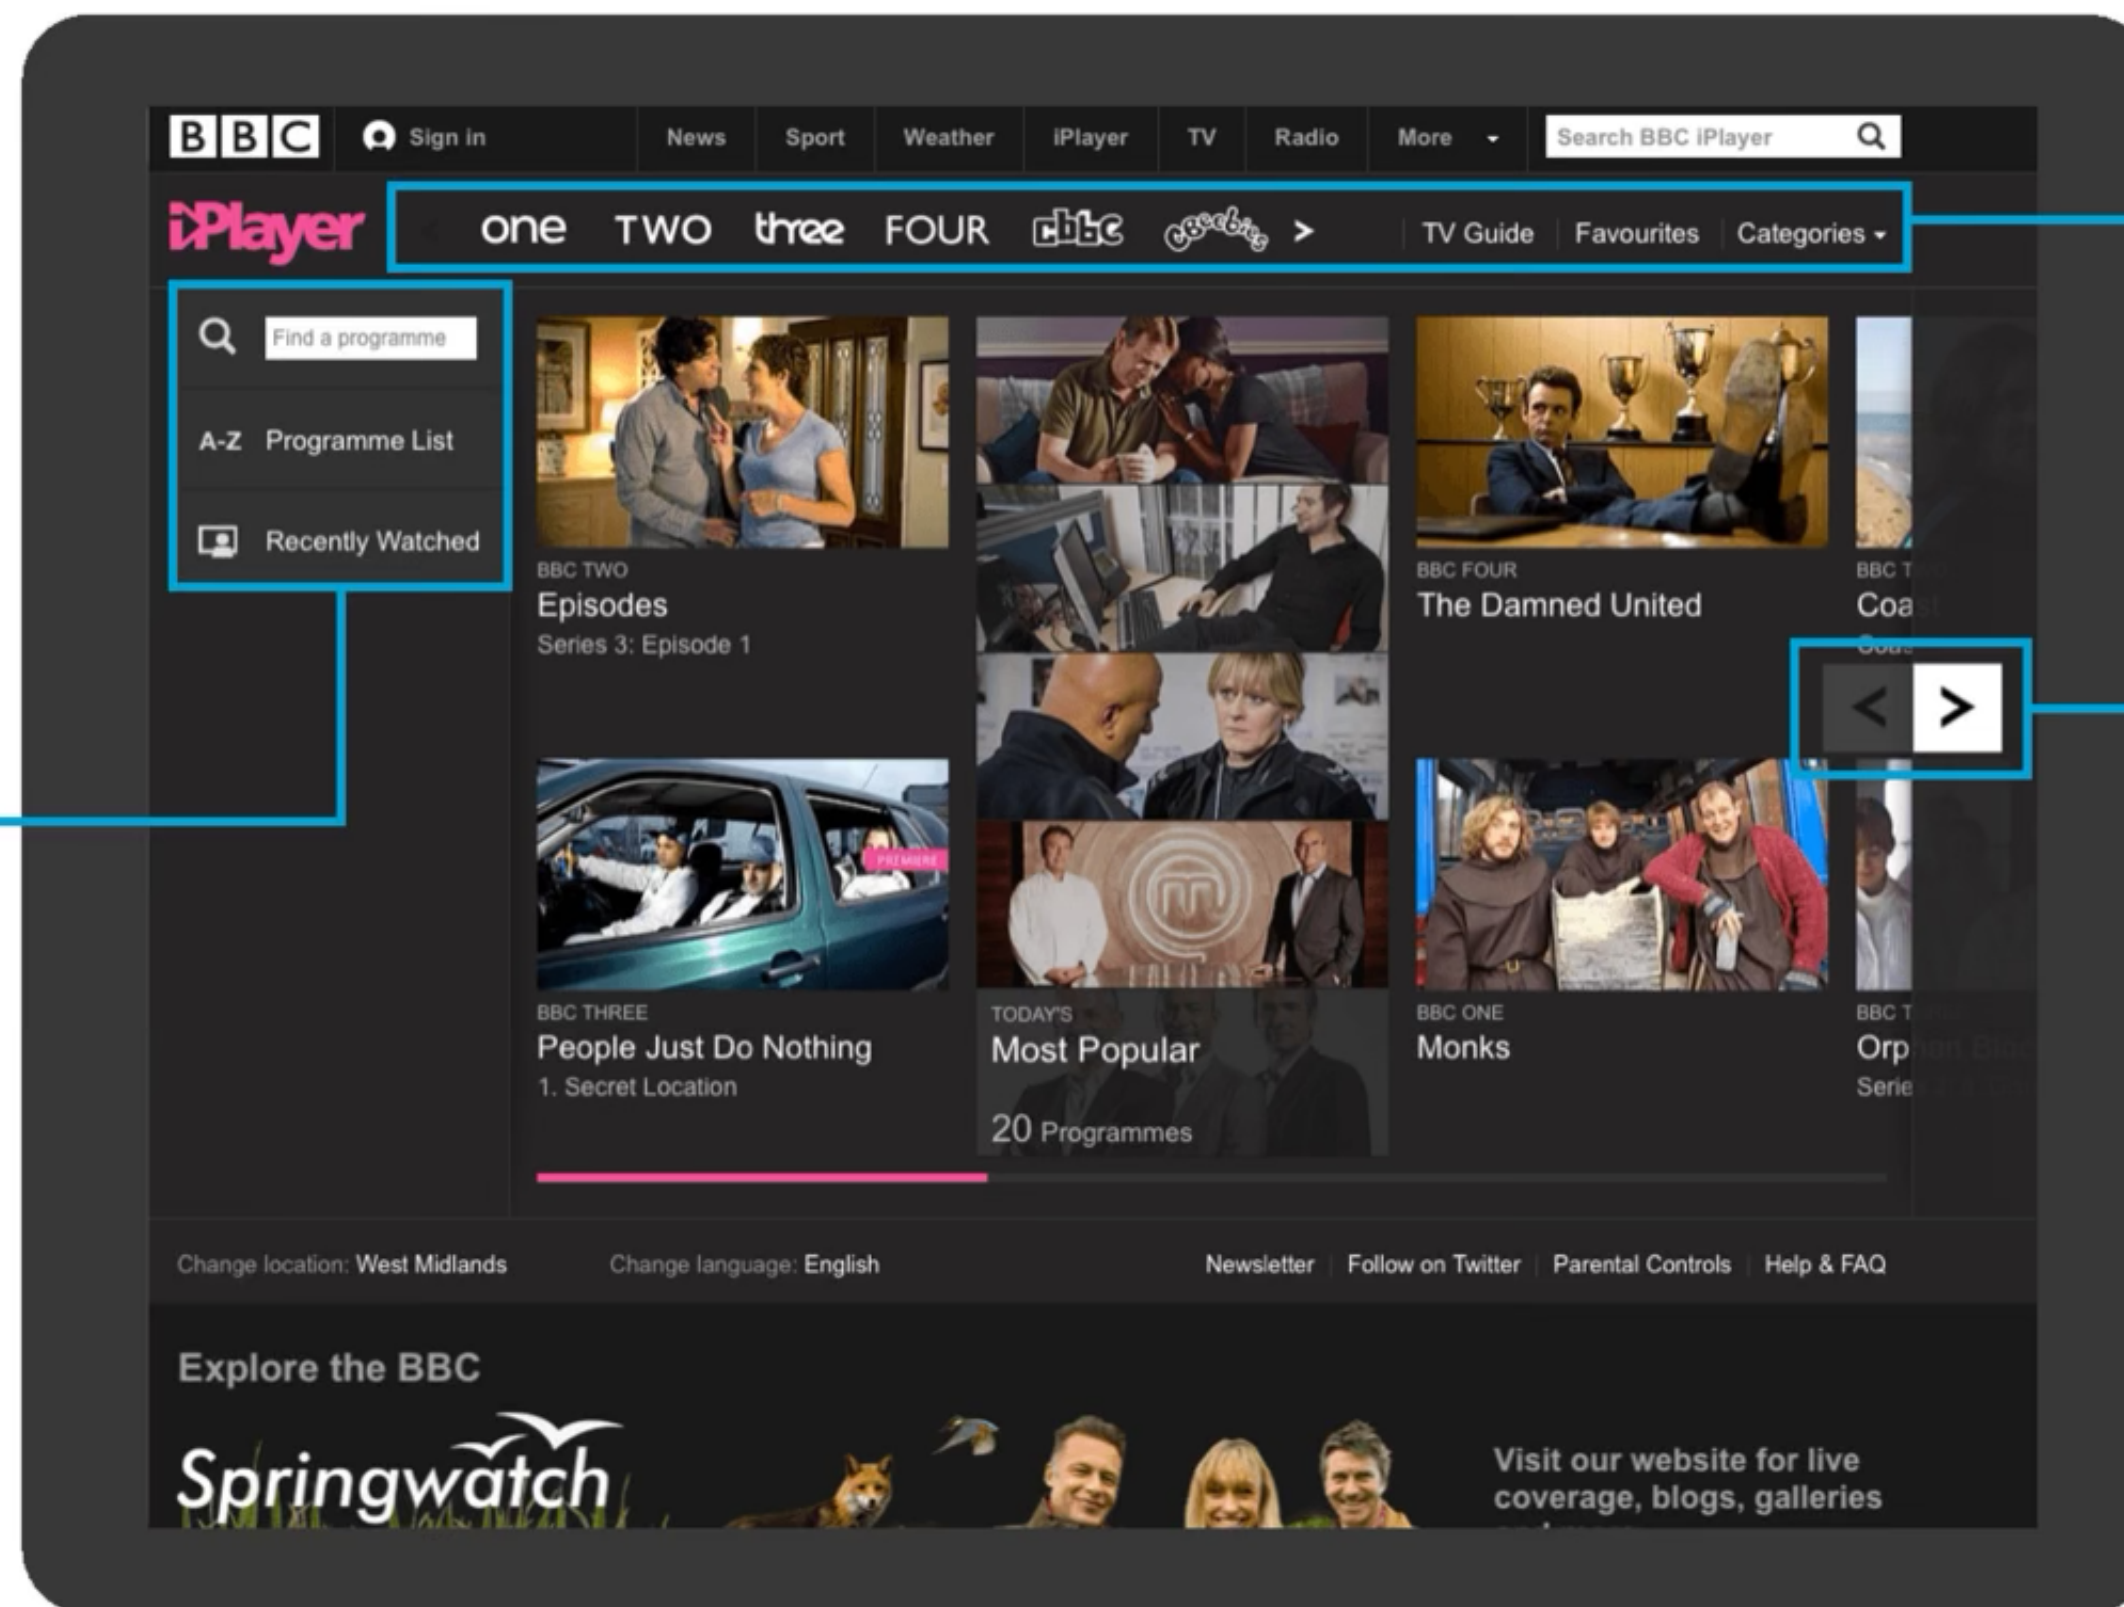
BBC Sign in News Sport Weather iPlayer TV Radio More Search BBC iPlayer

iPlayer one TWO three FOUR cbbc cbeebies > TV Guide Favourites Categories

Find a programme

A-Z Programme List

Recently Watched

BBC TWO
Episodes
Series 3: Episode 1

BBC FOUR
The Damned United

BBC T
Coa

BBC THREE
People Just Do Nothing
1. Secret Location

PREMIERE

TODAY'S
Most Popular
20 Programmes

BBC ONE
Monks

BBC T
Orp
Serie

Change location: West Midlands Change language: English Newsletter Follow on Twitter Parental Controls Help & FAQ

Explore the BBC

Springwatch

Visit our website for live coverage, blogs, galleries